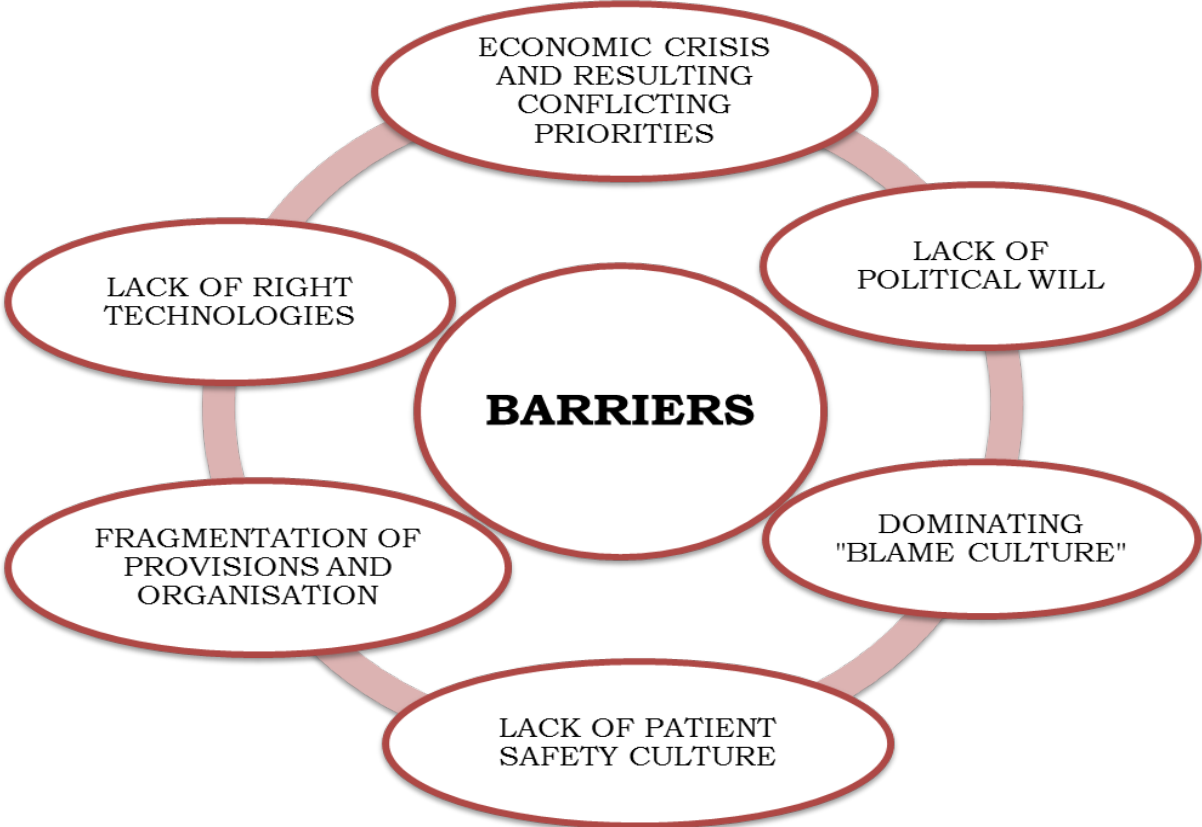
ECONOMIC CRISIS AND RESULTING CONFLICTING PRIORITIES

LACK OF POLITICAL WILL

LACK OF RIGHT TECHNOLOGIES

BARRIERS

DOMINATING "BLAME CULTURE"

FRAGMENTATION OF PROVISIONS AND ORGANISATION

LACK OF PATIENT SAFETY CULTURE